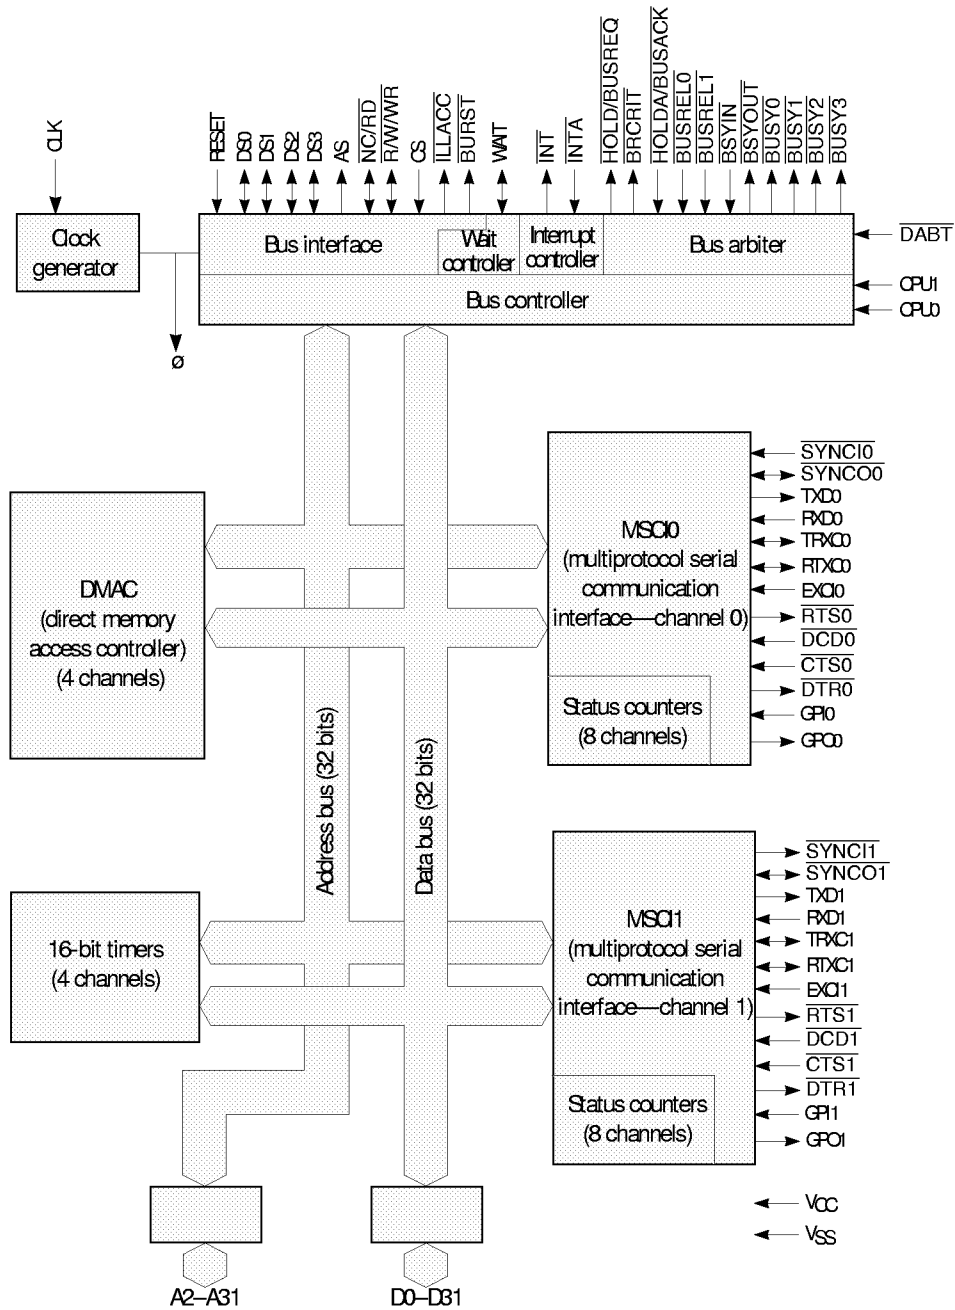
CLK

RESET DS0 DS1 DS2 DS3 AS $\overline{NC/RD}$ $\overline{R/W/WR}$ CS $\overline{ILLACC}$ $\overline{BURST}$ $\overline{WAIT}$ $\overline{INT}$ $\overline{INTA}$ $\overline{HOLD/BUSREQ}$ $\overline{BRCRIT}$ $\overline{HOLDA/BUSACK}$ $\overline{BUSREL0}$ $\overline{BUSREL1}$ $\overline{BSYIN}$ $\overline{BSYOUT}$ $\overline{BUSY0}$ $\overline{BUSY1}$ $\overline{BUSY2}$ $\overline{BUSY3}$

Clock generator

Bus interface

Wait controller

Interrupt controller

Bus arbiter

$\overline{DABT}$

Bus controller

CPU1

CPU0

ø

$\overline{SYNCI0}$
$\overline{SYNCO0}$
TXD0
RXD0
TRXC0
RTXC0
EXCI0
$\overline{RTS0}$
$\overline{DCD0}$
$\overline{CTS0}$
$\overline{DTR0}$
GPI0
GPO0

MSCI0 (multiprotocol serial communication interface—channel 0)

Status counters (8 channels)

DMAC (direct memory access controller) (4 channels)

Address bus (32 bits)

Data bus (32 bits)

$\overline{SYNCI1}$
$\overline{SYNCO1}$
TXD1
RXD1
TRXC1
RTXC1
EXCI1
$\overline{RTS1}$
$\overline{DCD1}$
$\overline{CTS1}$
$\overline{DTR1}$
GPI1
GPO1

MSCI1 (multiprotocol serial communication interface—channel 1)

Status counters (8 channels)

16-bit timers (4 channels)

$V_{CC}$

$V_{SS}$

A2–A31

D0–D31